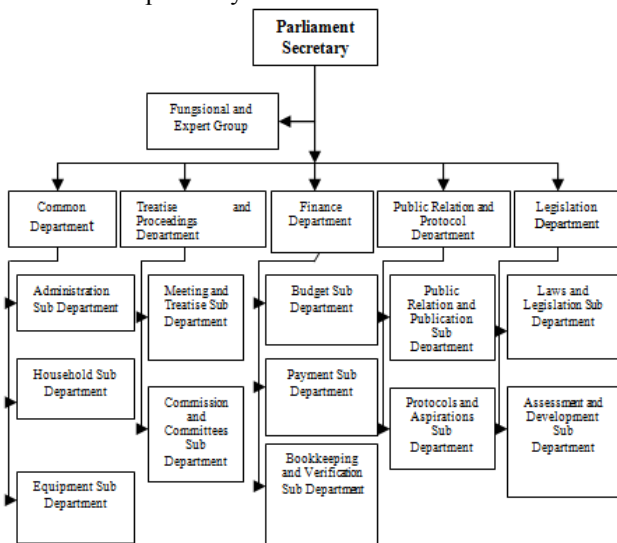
Parliament Secretary

Fungsional and Expert Group

Common Department

Treatise and Proceedings Department

Finance Department

Public Relation and Protocol Department

Legislation Department

Administration Sub Department

Household Sub Department

Equipment Sub Department

Meeting and Treatise Sub Department

Commission and Committees Sub Department

Budget Sub Department

Payment Sub Department

Bookkeeping and Verification Sub Department

Public Relation and Publication Sub Department

Protocols and Aspirations Sub Department

Laws and Legislation Sub Department

Assessment and Development Sub Department